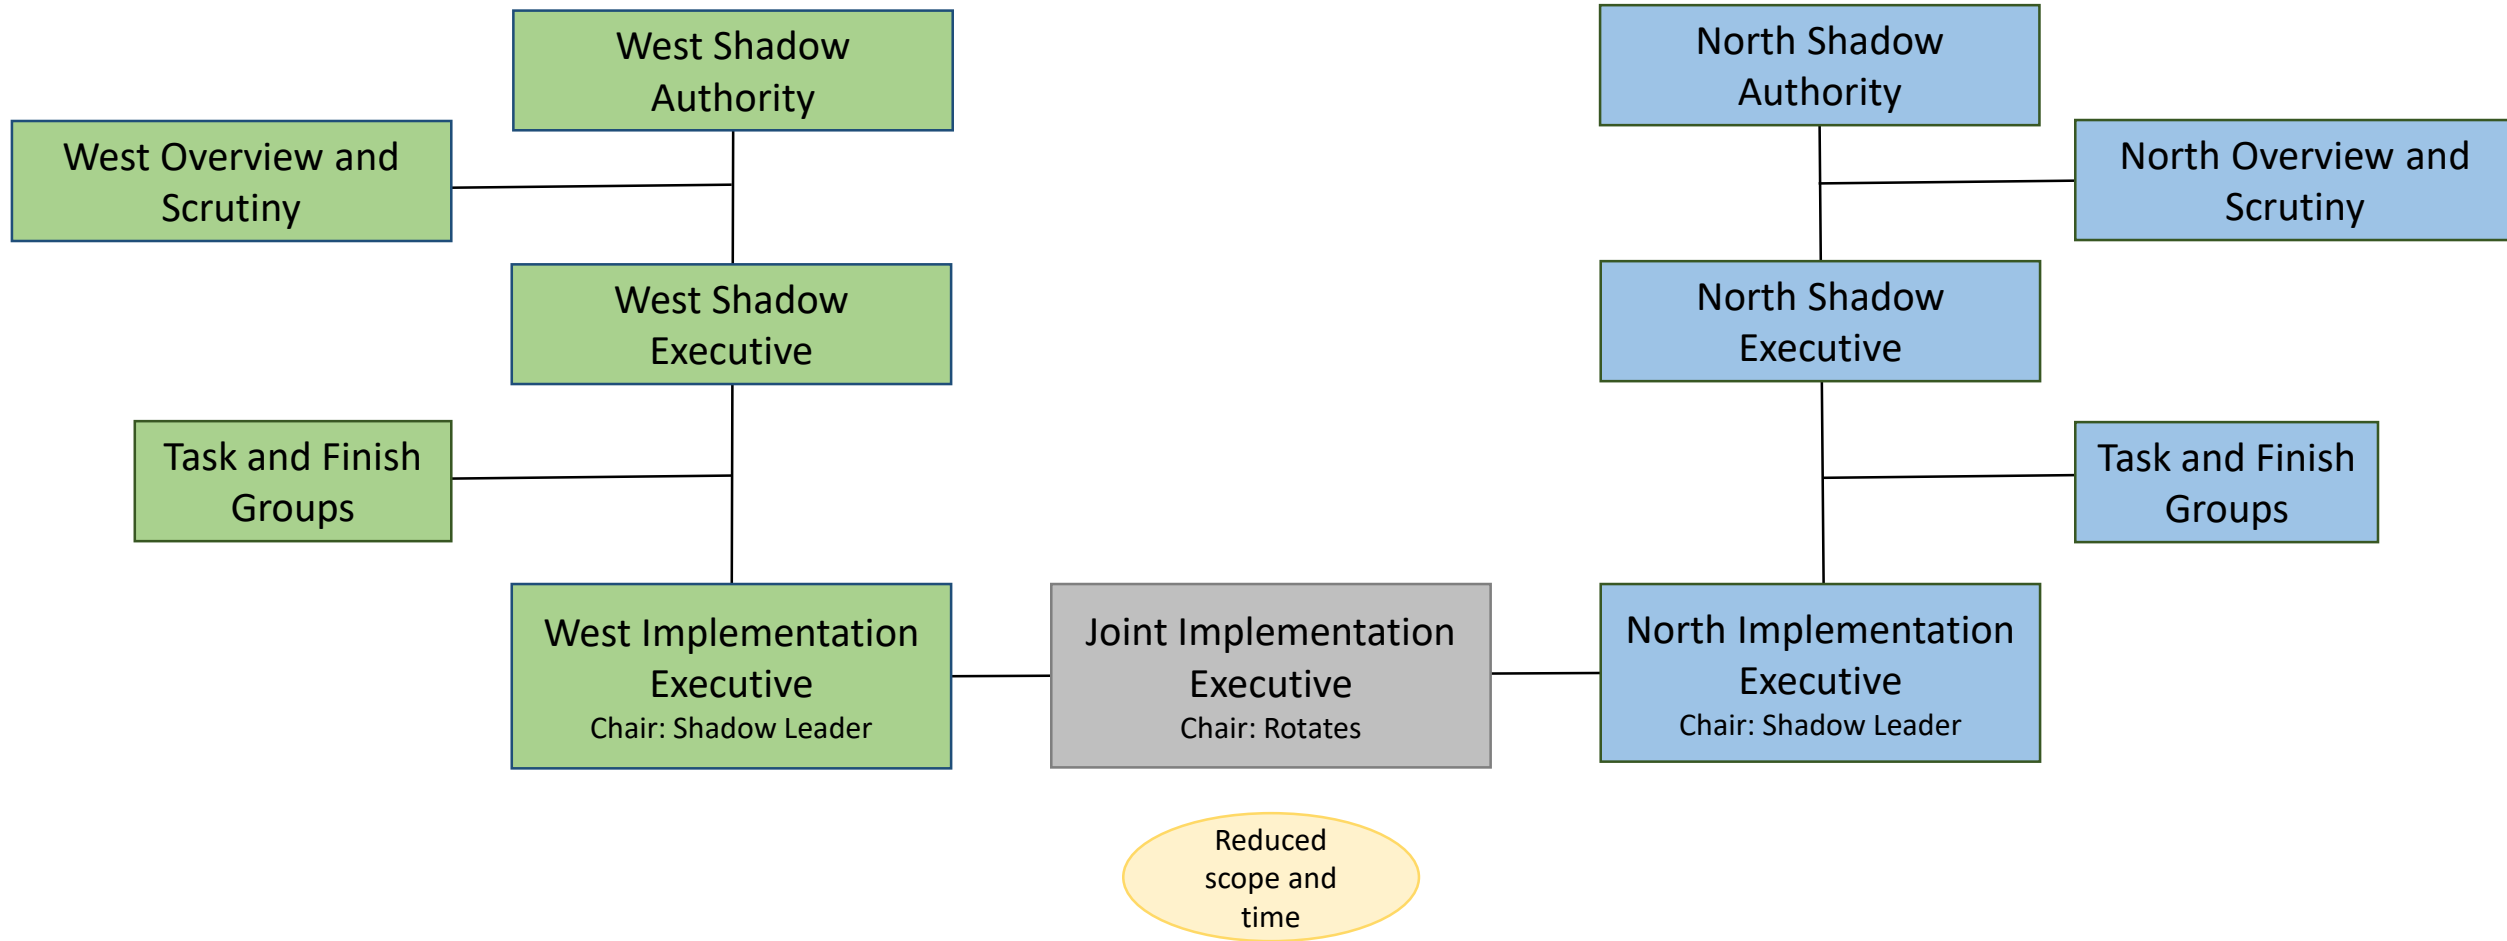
West Shadow Authority

West Overview and Scrutiny

West Shadow Executive

Task and Finish Groups

West Implementation Executive
Chair: Shadow Leader

North Shadow Authority

North Overview and Scrutiny

North Shadow Executive

Task and Finish Groups

North Implementation Executive
Chair: Shadow Leader

Joint Implementation Executive
Chair: Rotates

Reduced scope and time